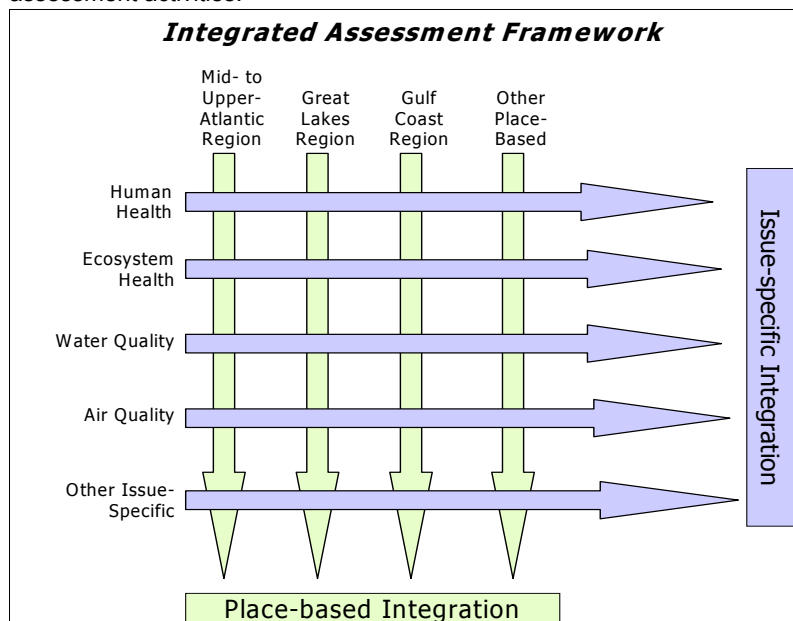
assessment activities.

Integrated Assessment Framework

Mid- to Upper-Atlantic Region

Great Lakes Region

Gulf Coast Region

Other Place-Based

Human Health

Ecosystem Health

Water Quality

Air Quality

Other Issue-Specific

Issue-specific Integration

Place-based Integration